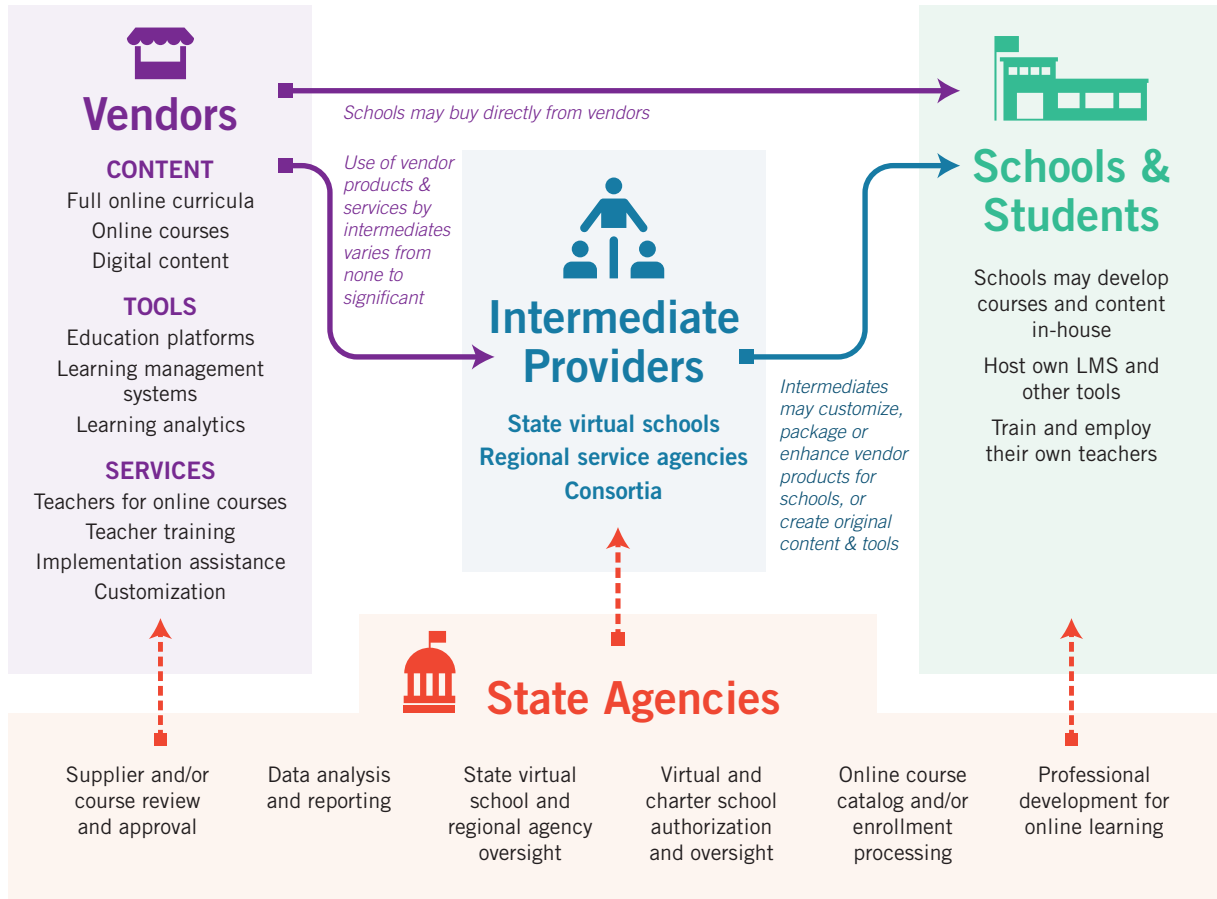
Vendors

CONTENT
Full online curricula
Online courses
Digital content

TOOLS
Education platforms
Learning management systems
Learning analytics

SERVICES
Teachers for online courses
Teacher training
Implementation assistance
Customization

Schools may buy directly from vendors

Use of vendor products & services by intermediates varies from none to significant

Intermediate Providers

State virtual schools
Regional service agencies
Consortia

Intermediates may customize, package or enhance vendor products for schools, or create original content & tools

Schools & Students

Schools may develop courses and content in-house

Host own LMS and other tools

Train and employ their own teachers

State Agencies

Supplier and/or course review and approval

Data analysis and reporting

State virtual school and regional agency oversight

Virtual and charter school authorization and oversight

Online course catalog and/or enrollment processing

Professional development for online learning